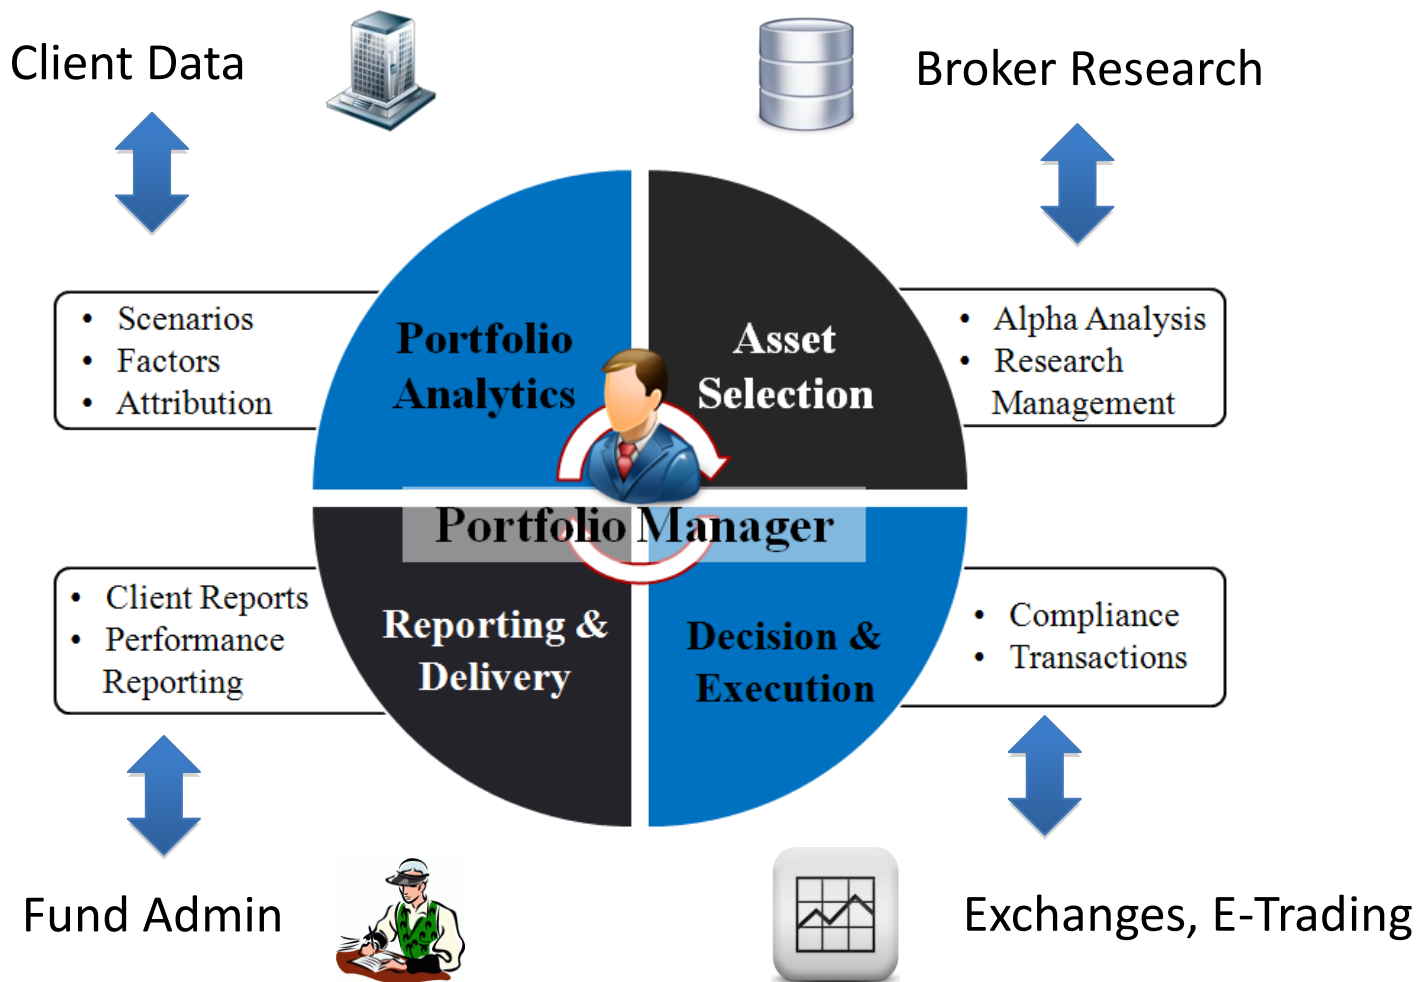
Client Data

Broker Research

- Scenarios
- Factors
- Attribution

Portfolio Analytics

Asset Selection

- Alpha Analysis
- Research Management

Portfolio Manager

- Client Reports
- Performance Reporting

Reporting & Delivery

Decision & Execution

- Compliance
- Transactions

Fund Admin

Exchanges, E-Trading